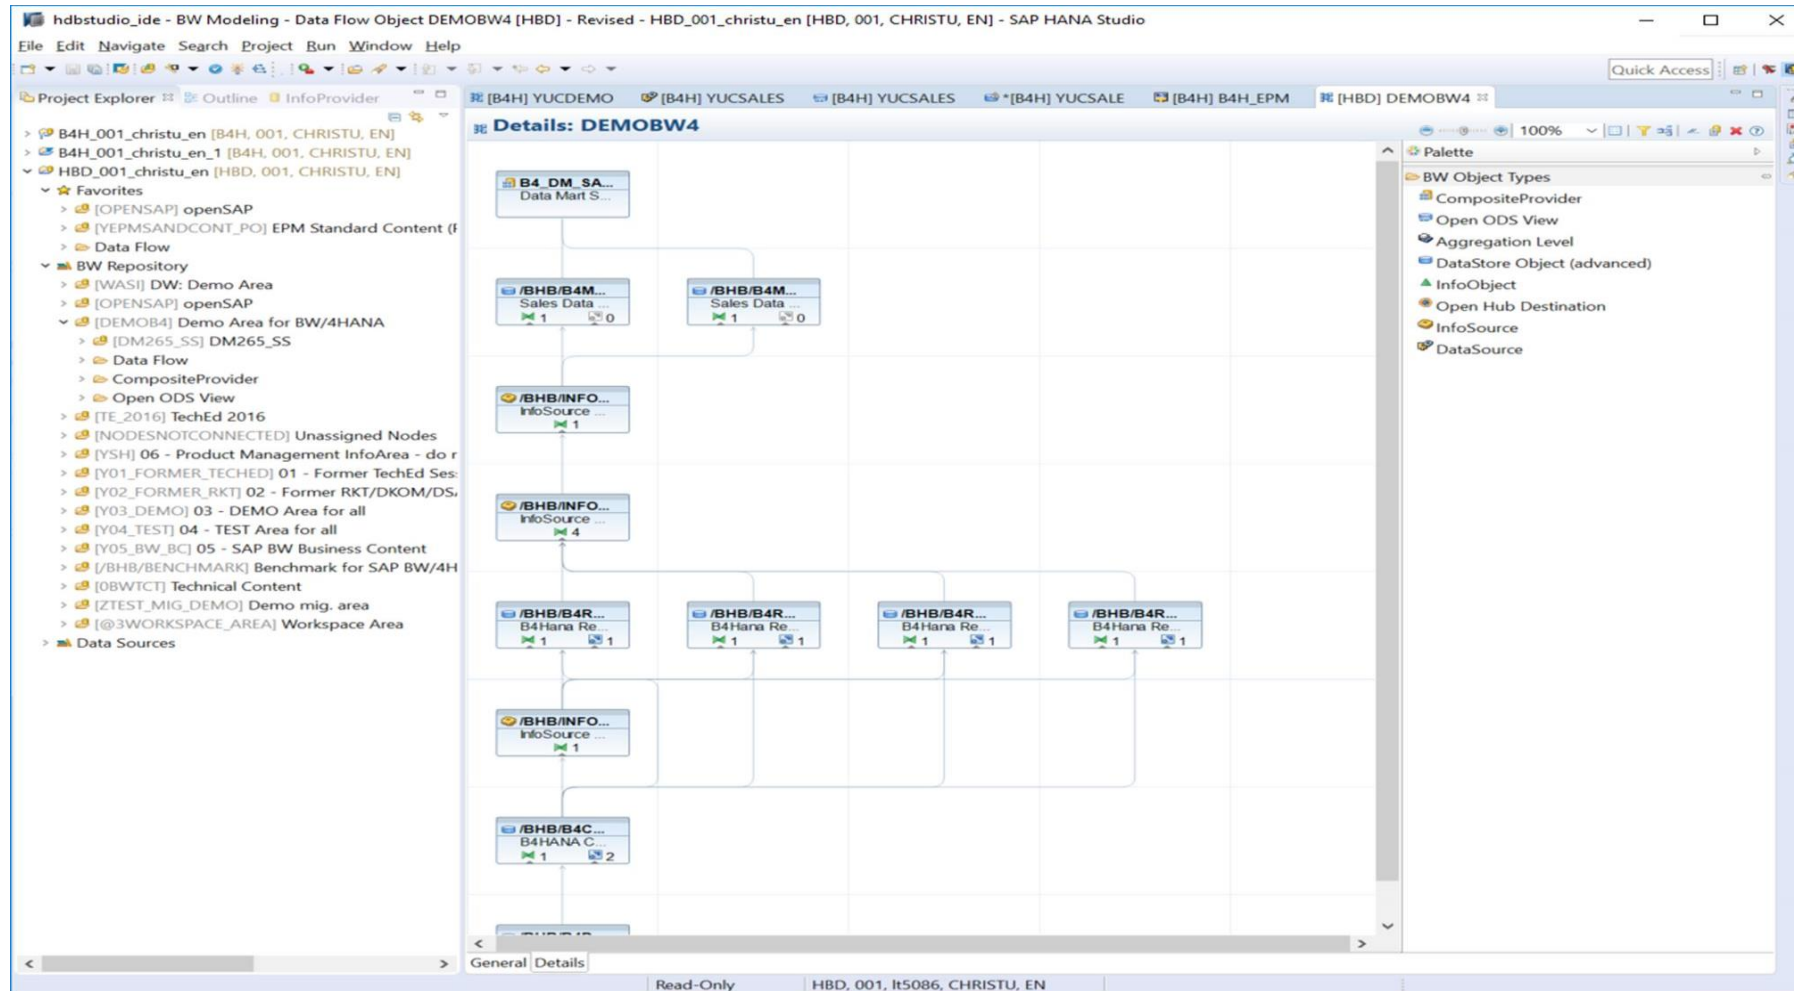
hdbstudio_ide - BW Modeling - Data Flow Object DEMOBW4 [HBD] - Revised - HBD_001_christu_en [HBD, 001, CHRISTU, EN] - SAP HANA Studio

File Edit Navigate Search Project Run Window Help

Quick Access

Project Explorer Outline InfoProvider

B4H_001_christu_en [B4H, 001, CHRISTU, EN]
B4H_001_christu_en_1 [B4H, 001, CHRISTU, EN]
HBD_001_christu_en [HBD, 001, CHRISTU, EN]
Favorites
[OPENSAP] openSAP
[YEPMSANDCONT_PO] EPM Standard Content (F
Data Flow
BW Repository
[WASI] DW: Demo Area
[OPENSAP] openSAP
[DEMOB4] Demo Area for BW/4HANA
[DM265_SS] DM265_SS
Data Flow
CompositeProvider
Open ODS View
[TE_2016] TechEd 2016
[NODESNOTCONNECTED] Unassigned Nodes
[YSH] 06 - Product Management InfoArea - do r
[Y01_FORMER_TECHED] 01 - Former TechEd Ses
[Y02_FORMER_RKT] 02 - Former RKT/DKOM/DS
[Y03_DEMO] 03 - DEMO Area for all
[Y04_TEST] 04 - TEST Area for all
[Y05_BW_BC] 05 - SAP BW Business Content
[/BHB/BENCHMARK] Benchmark for SAP BW/4H
[0BWTCT] Technical Content
[ZTEST_MIG_DEMO] Demo mig. area
[@3WORKSPACE_AREA] Workspace Area
Data Sources

[B4H] YUCDEMO [B4H] YUCSALES [B4H] YUCSALES *[B4H] YUCSALE [B4H] B4H_EPM [HBD] DEMOBW4

Details: DEMOBW4

100%

B4_DM_SA...
Data Mart S...

/BHB/B4M...
Sales Data ...
1 0

/BHB/B4M...
Sales Data ...
1 0

/BHB/INFO...
InfoSource ...
1

/BHB/INFO...
InfoSource ...
4

/BHB/B4R...
B4Hana Re...
1 1

/BHB/B4R...
B4Hana Re...
1 1

/BHB/B4R...
B4Hana Re...
1 1

/BHB/B4R...
B4Hana Re...
1 1

/BHB/INFO...
InfoSource ...
1

/BHB/B4C...
B4HANA C...
1 2

Palette
BW Object Types
CompositeProvider
Open ODS View
Aggregation Level
DataStore Object (advanced)
InfoObject
Open Hub Destination
InfoSource
DataSource

General Details

Read-Only HBD, 001, lt5086, CHRISTU, EN